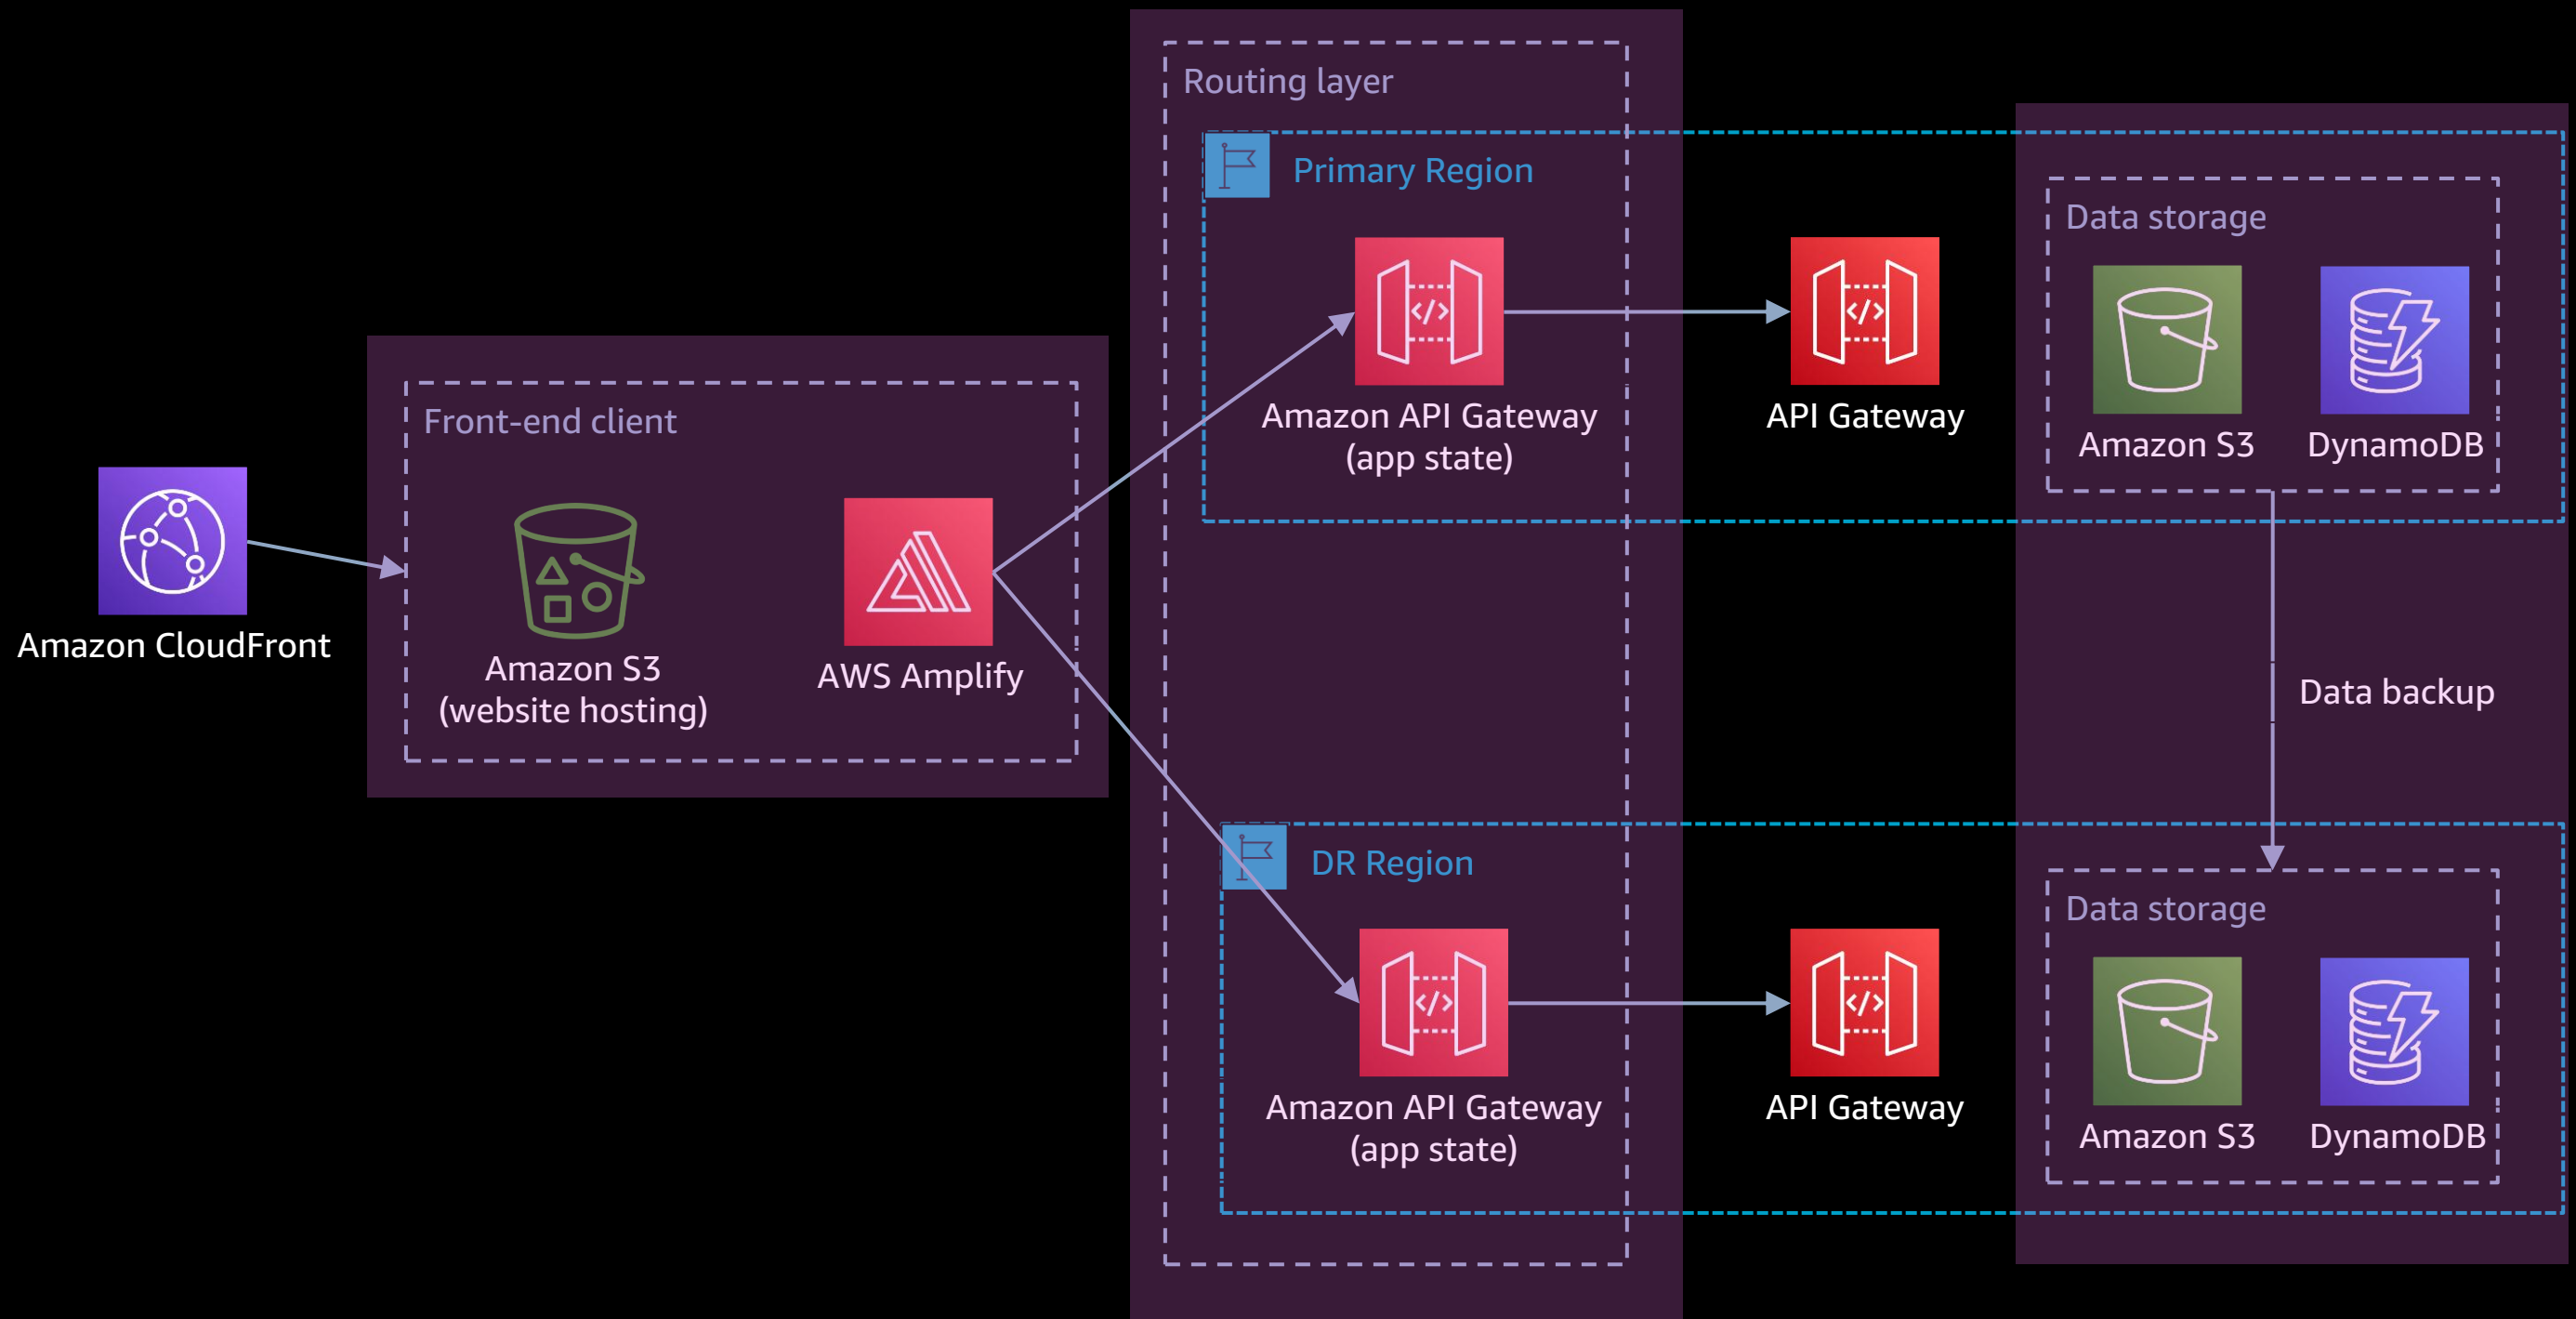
Amazon CloudFront

Front-end client

Amazon S3
(website hosting)

AWS Amplify

Routing layer

Primary Region

Amazon API Gateway
(app state)

API Gateway

Data storage

Amazon S3

DynamoDB

Data backup

DR Region

Amazon API Gateway
(app state)

API Gateway

Data storage

Amazon S3

DynamoDB